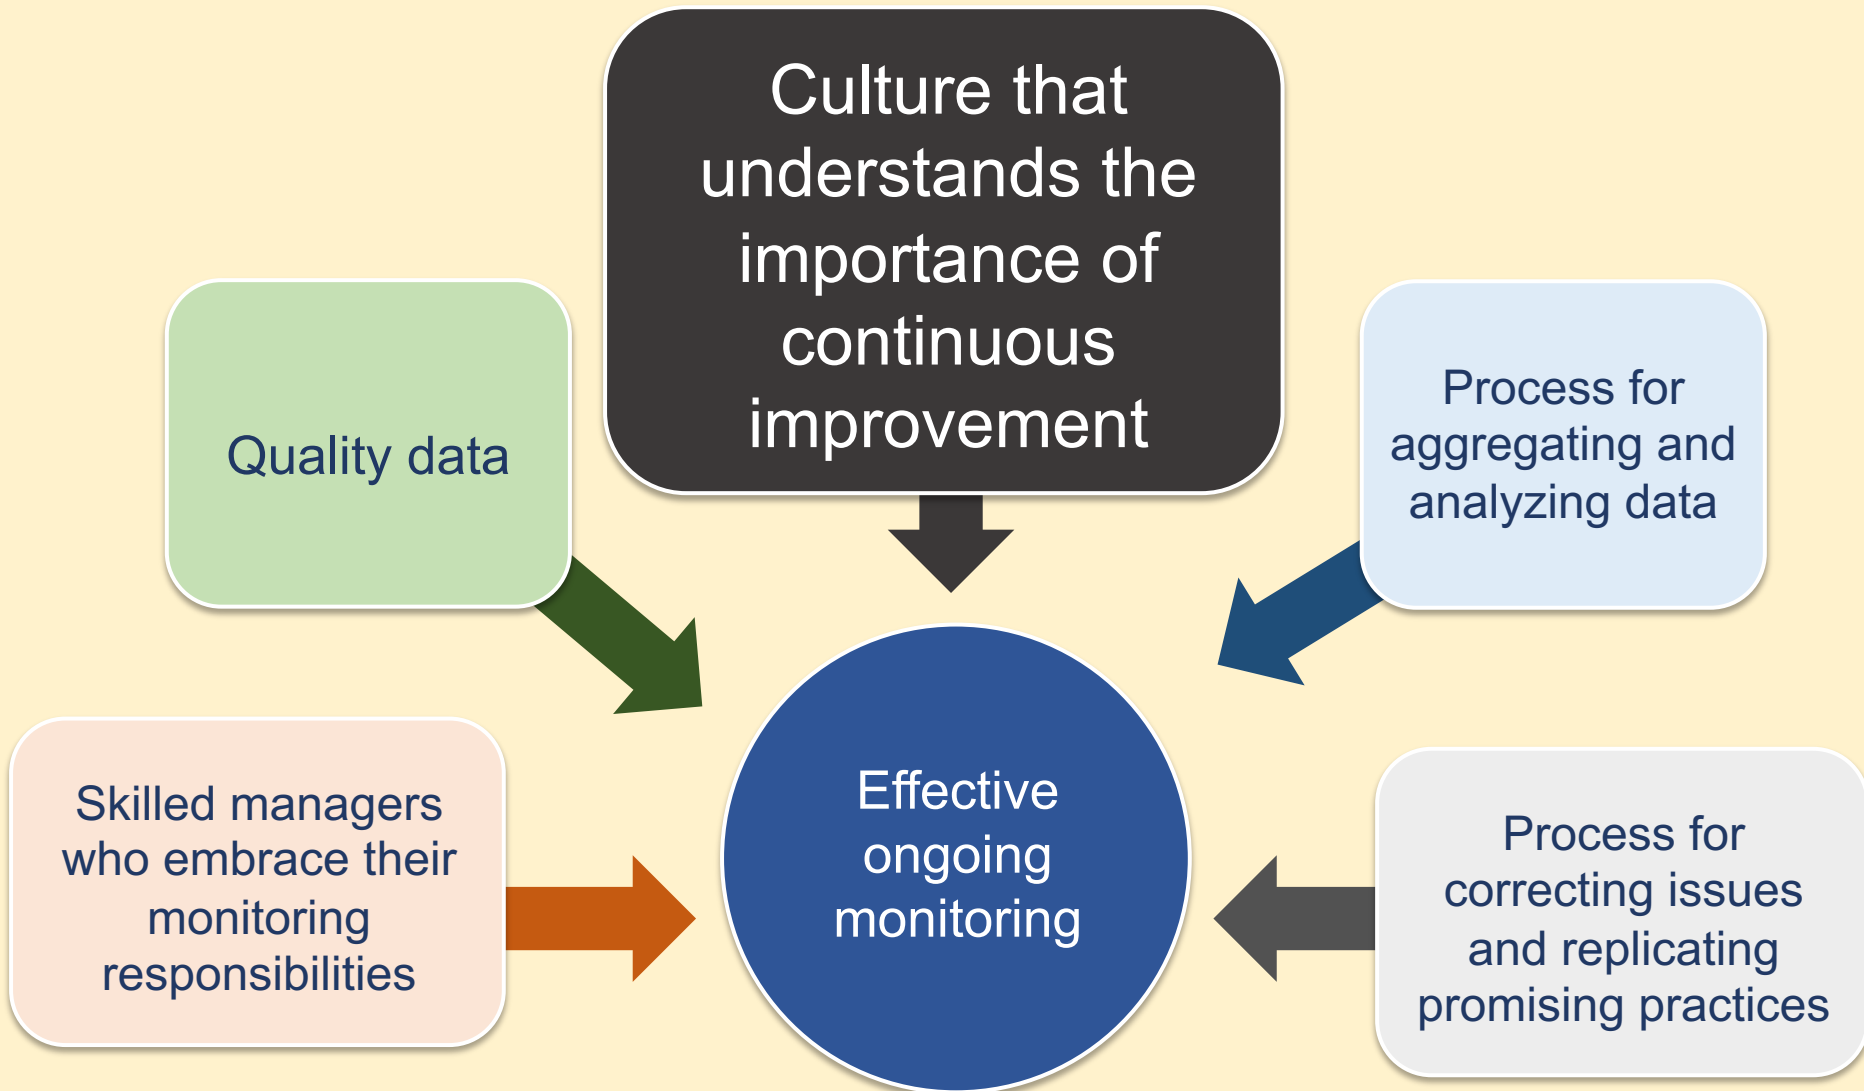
Culture that understands the importance of continuous improvement

Quality data

Process for aggregating and analyzing data

Skilled managers who embrace their monitoring responsibilities

Effective ongoing monitoring

Process for correcting issues and replicating promising practices